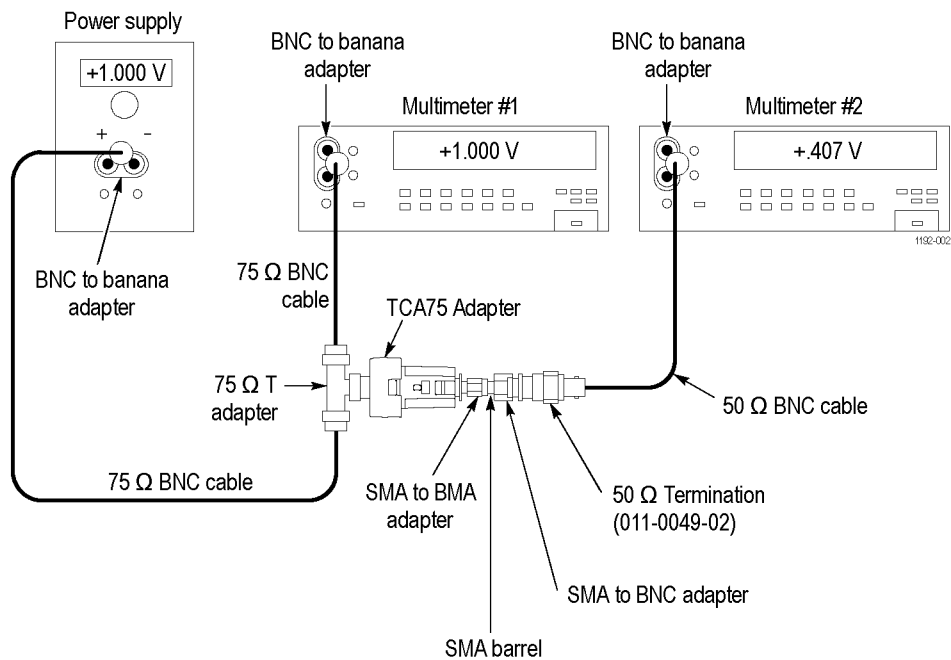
Power supply

+1.000 V

+ -

BNC to banana adapter

BNC to banana adapter

Multimeter #1

+1.000 V

BNC to banana adapter

Multimeter #2

+.407 V

1192-002

75 Ω BNC cable

TCA75 Adapter

75 Ω T adapter

50 Ω BNC cable

75 Ω BNC cable

SMA to BMA adapter

50 Ω Termination (011-0049-02)

SMA to BNC adapter

SMA barrel